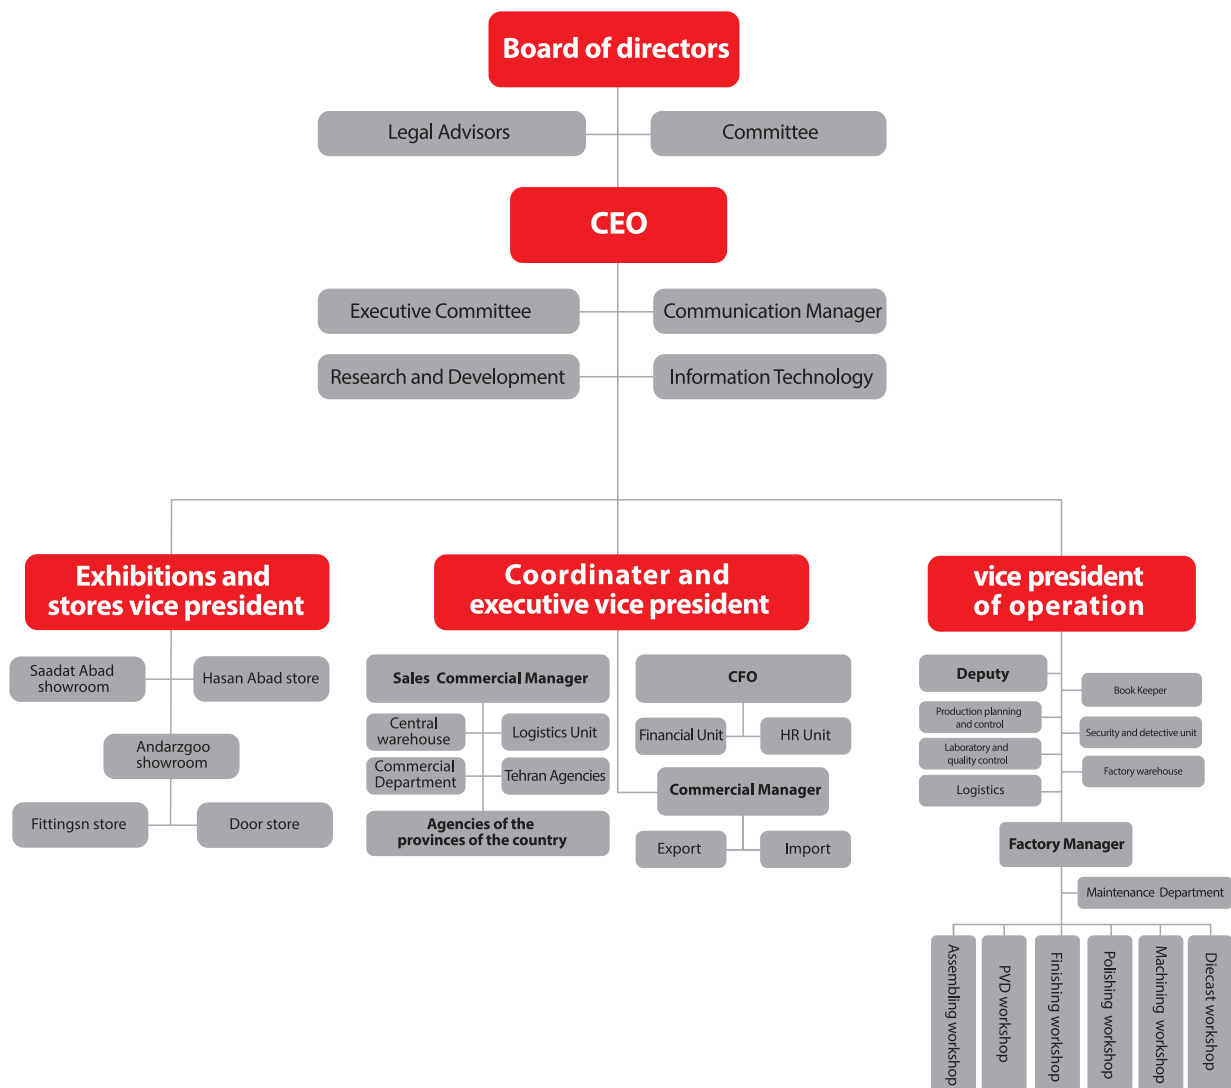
Board of directors

Legal Advisors

Committee

CEO

Executive Committee

Communication Manager

Research and Development

Information Technology

Exhibitions and stores vice president

Saadat Abad showroom

Hasan Abad store

Andarzgoo showroom

Fittingsn store

Door store

Coordinater and executive vice president

Sales Commercial Manager

Central warehouse

Logistics Unit

Commercial Department

Tehran Agencies

Agencies of the provinces of the country

CFO

Financial Unit

HR Unit

Commercial Manager

Export

Import

vice president of operation

Deputy

Book Keeper

Production planning and control

Security and detective unit

Laboratory and quality control

Factory warehouse

Logistics

Factory Manager

Maintenance Department

Assembling worksho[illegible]

PVD workshop

Finishing workshop

Polishing workshop

Machining workshop

Diecast workshop